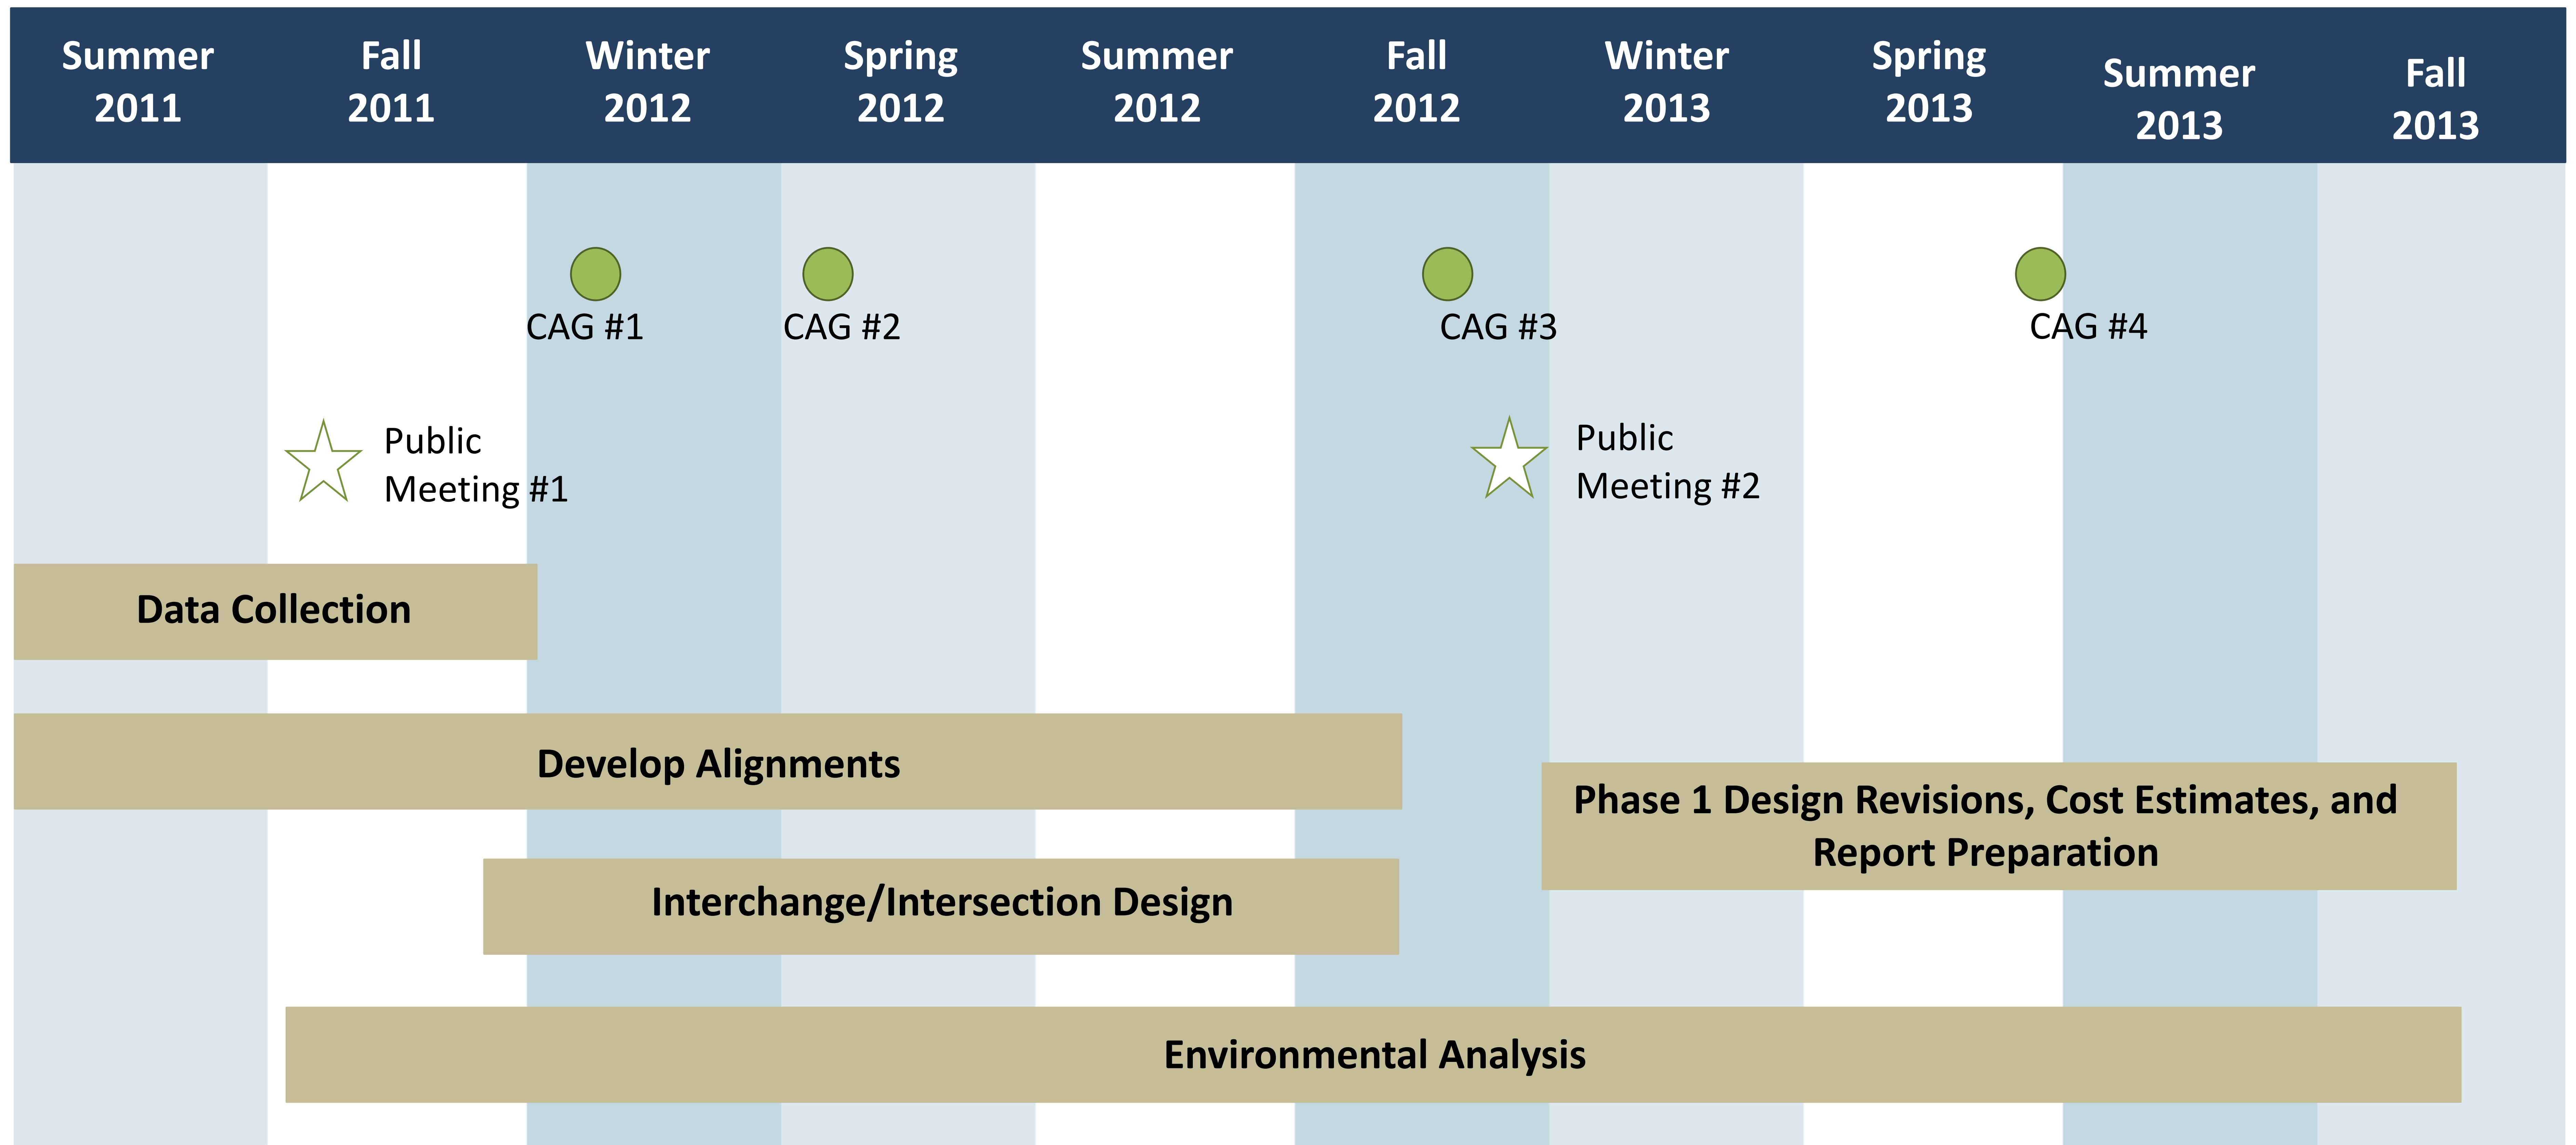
Summer 2011

Fall 2011

Winter 2012

Spring 2012

Summer 2012

Fall 2012

Winter 2013

Spring 2013

Summer 2013

Fall 2013

CAG #1

CAG #2

CAG #3

CAG #4

Public Meeting #1

Public Meeting #2

Data Collection

Develop Alignments

Phase 1 Design Revisions, Cost Estimates, and Report Preparation

Interchange/Intersection Design

Environmental Analysis